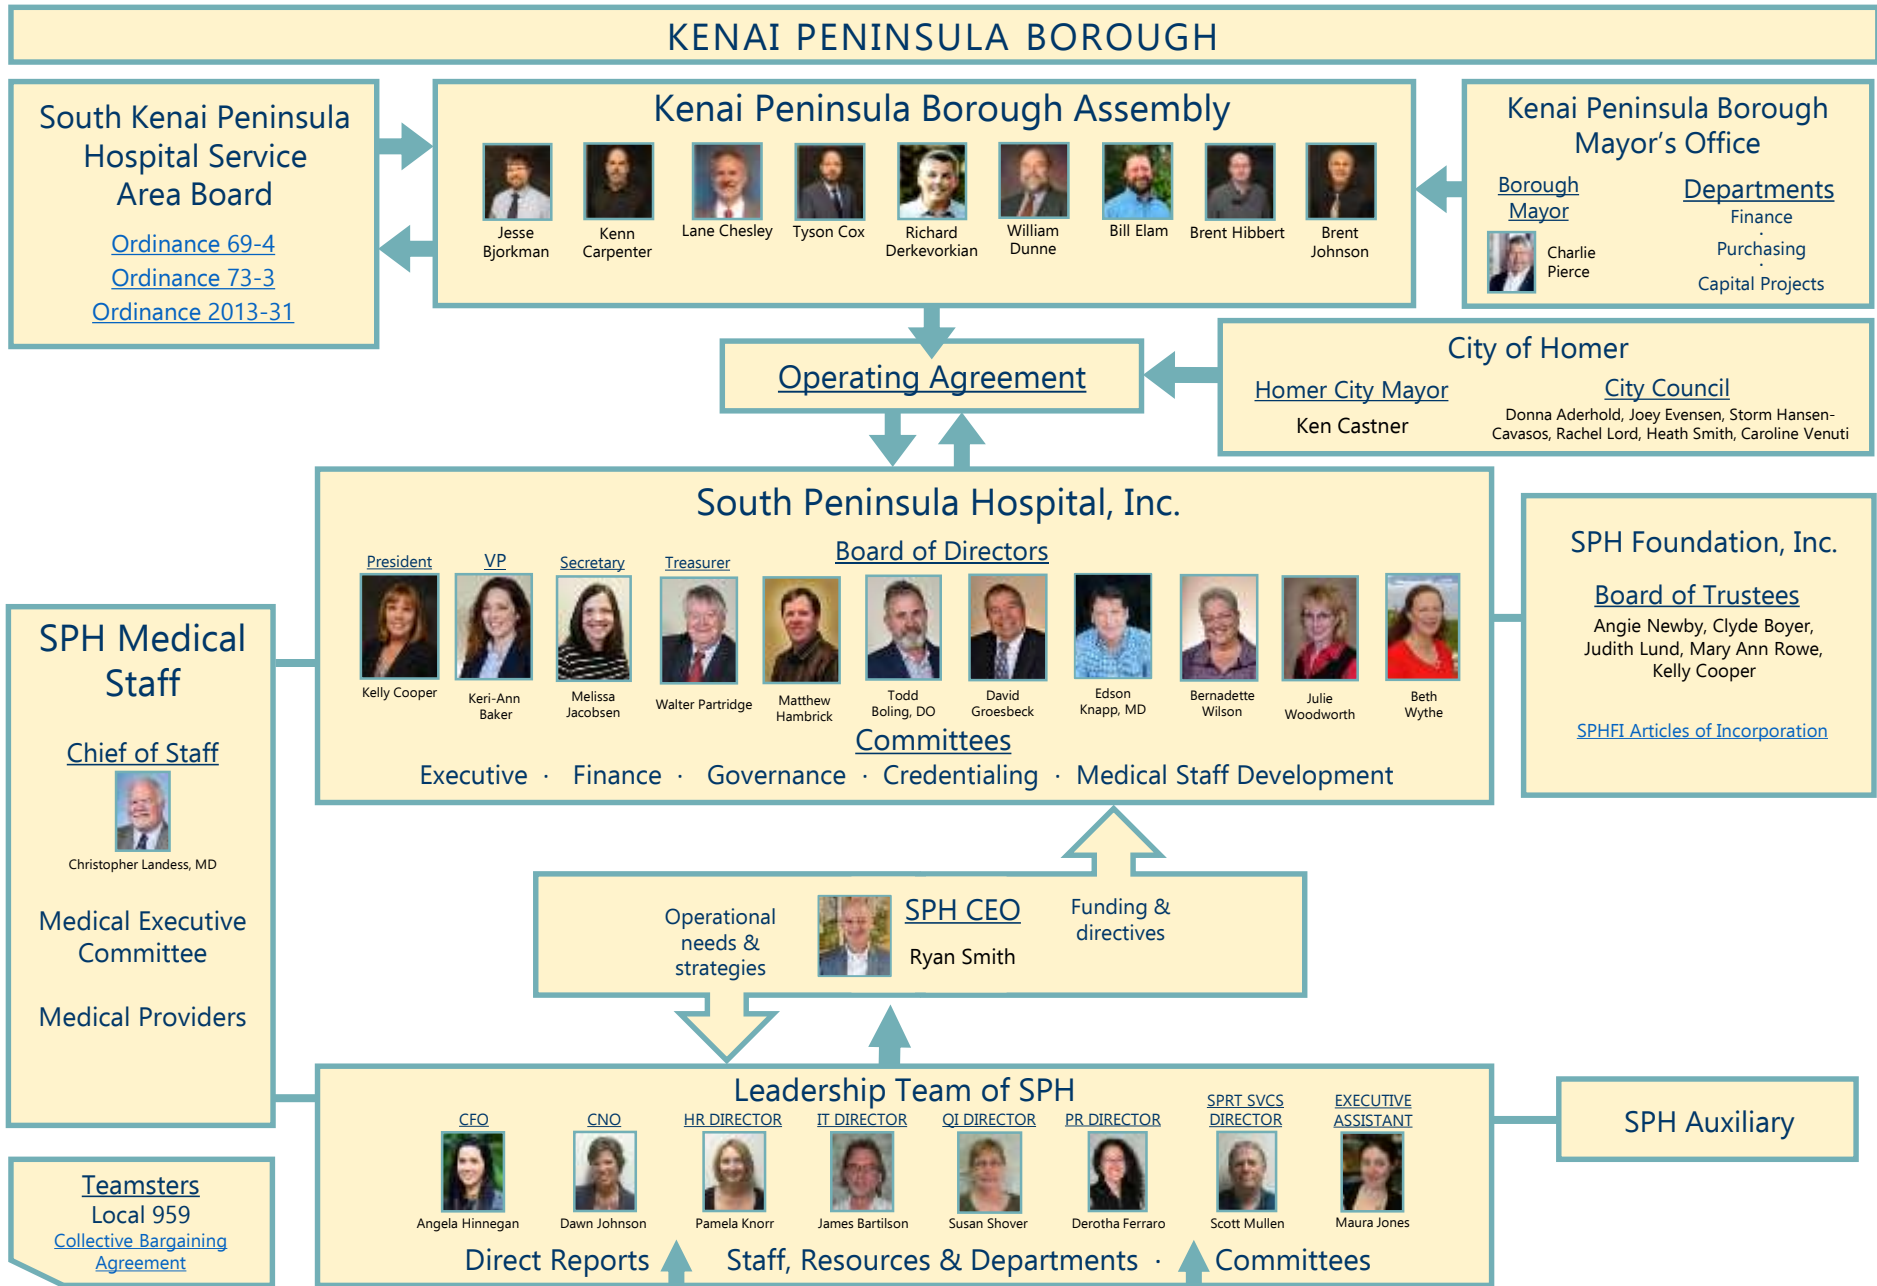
KENAI PENINSULA BOROUGH

South Kenai Peninsula Hospital Service Area Board

Ordinance 69-4
Ordinance 73-3
Ordinance 2013-31

Kenai Peninsula Borough Assembly

Jesse Bjorkman
Kenn Carpenter
Lane Chesley
Tyson Cox
Richard Derkevorkian
William Dunne
Bill Elam
Brent Hibbert
Brent Johnson

Kenai Peninsula Borough Mayor's Office

Borough Mayor
Charlie Pierce

Departments
Finance
Purchasing
Capital Projects

Operating Agreement

City of Homer
Homer City Mayor
Ken Castner
City Council
Donna Aderhold, Joey Evensen, Storm Hansen-Cavasos, Rachel Lord, Heath Smith, Caroline Venuti

South Peninsula Hospital, Inc.

President
VP
Secretary
Treasurer
Board of Directors

Kelly Cooper
Keri-Ann Baker
Melissa Jacobsen
Walter Partridge
Matthew Hambrick
Todd Boling, DO
David Groesbeck
Edson Knapp, MD
Bernadette Wilson
Julie Woodworth
Beth Wythe

Committees
Executive · Finance · Governance · Credentialing · Medical Staff Development

SPH Foundation, Inc.
Board of Trustees
Angie Newby, Clyde Boyer, Judith Lund, Mary Ann Rowe, Kelly Cooper
SPHFI Articles of Incorporation

SPH Medical Staff
Chief of Staff
Christopher Landess, MD
Medical Executive Committee
Medical Providers

Operational needs & strategies
SPH CEO
Ryan Smith
Funding & directives

Leadership Team of SPH
CFO
CNO
HR DIRECTOR
IT DIRECTOR
QI DIRECTOR
PR DIRECTOR
SPRT SVCS DIRECTOR
EXECUTIVE ASSISTANT
Angela Hinnegan
Dawn Johnson
Pamela Knorr
James Bartilson
Susan Shover
Derotha Ferraro
Scott Mullen
Maura Jones
Direct Reports
Staff, Resources & Departments · Committees

SPH Auxiliary

Teamsters
Local 959
Collective Bargaining Agreement